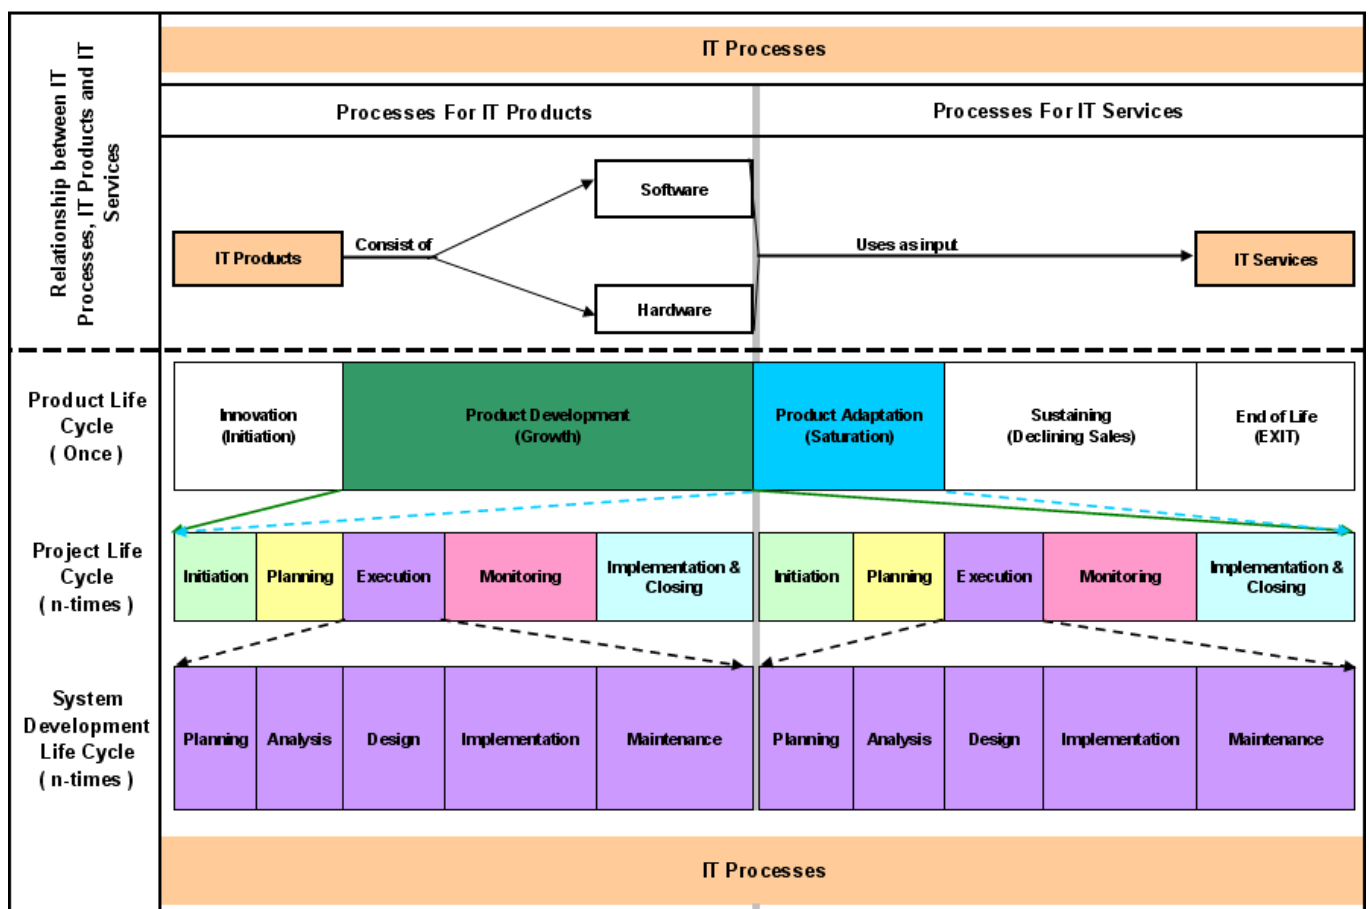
Relationship between IT Processes, IT Products and IT Services

IT Processes

Processes For IT Products

Processes For IT Services

IT Products

Consist of

Software

Hardware

Uses as input

IT Services

Product Life Cycle ( Once )

Innovation (Initiation)

Product Development (Growth)

Product Adaptation (Saturation)

Sustaining (Declining Sales)

End of Life (EXIT)

Project Life Cycle ( n-times )

| Initiation | Planning | Execution | Monitoring | Implementation & Closing | Initiation | Planning | Execution | Monitoring | Implementation & Closing |
|---|---|---|---|---|---|---|---|---|---|

System Development Life Cycle ( n-times )

| Planning | Analysis | Design | Implementation | Maintenance | Planning | Analysis | Design | Implementation | Maintenance |
|---|---|---|---|---|---|---|---|---|---|

IT Processes